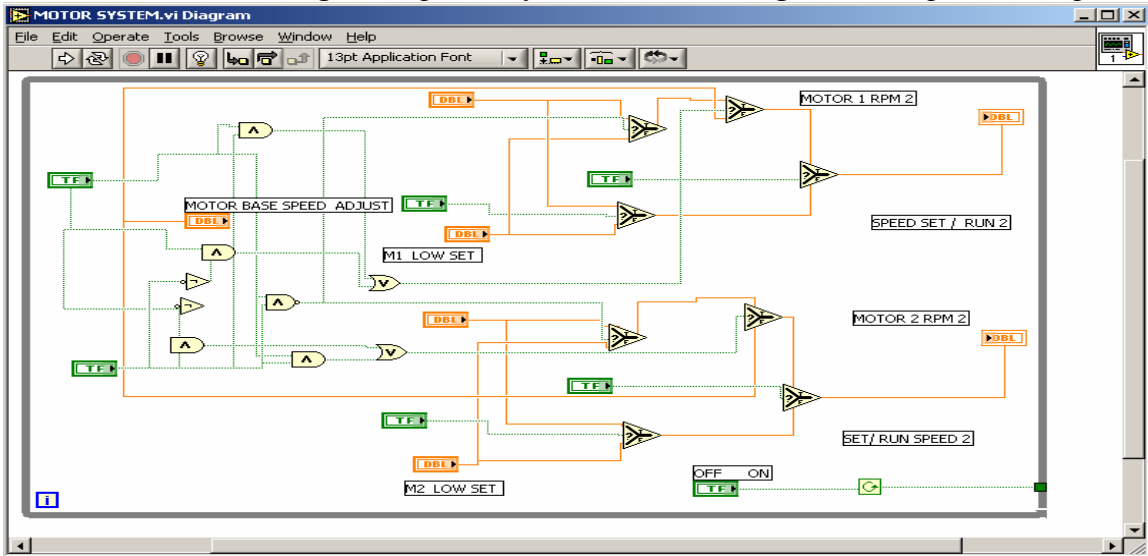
MOTOR SYSTEM.vi Diagram

File Edit Operate Tools Browse Window Help

13pt Application Font

DBL

MOTOR 1 RPM 2

DBL

TF

MOTOR BASE SPEED ADJUST

DBL

TF

TF

DBL

SPEED SET / RUN 2

M1 LOW SET

DBL

MOTOR 2 RPM 2

DBL

TF

TF

TF

SET/ RUN SPEED 2

DBL

OFF ON

TF

M2 LOW SET

i

1